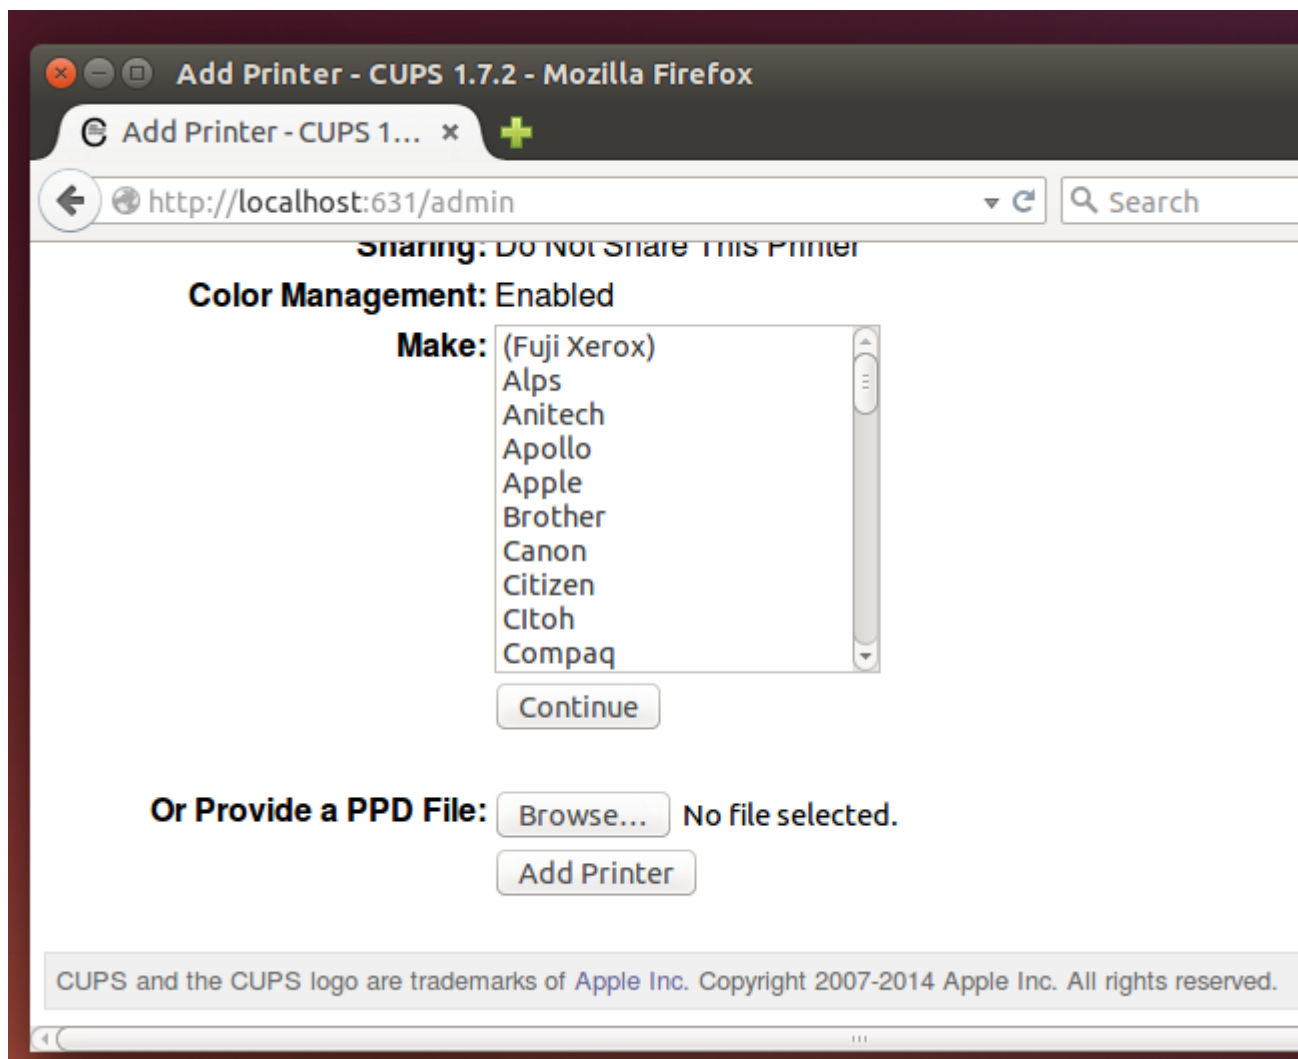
Add Printer - CUPS 1.7.2 - Mozilla Firefox

Add Printer - CUPS 1... ×

http://localhost:631/admin

Search

Sharing: Do Not Share This Printer

Color Management: Enabled

Make: (Fuji Xerox)
Alps
Anitech
Apollo
Apple
Brother
Canon
Citizen
CItoh
Compaq

Continue

Or Provide a PPD File: Browse... No file selected.

Add Printer

CUPS and the CUPS logo are trademarks of Apple Inc. Copyright 2007-2014 Apple Inc. All rights reserved.